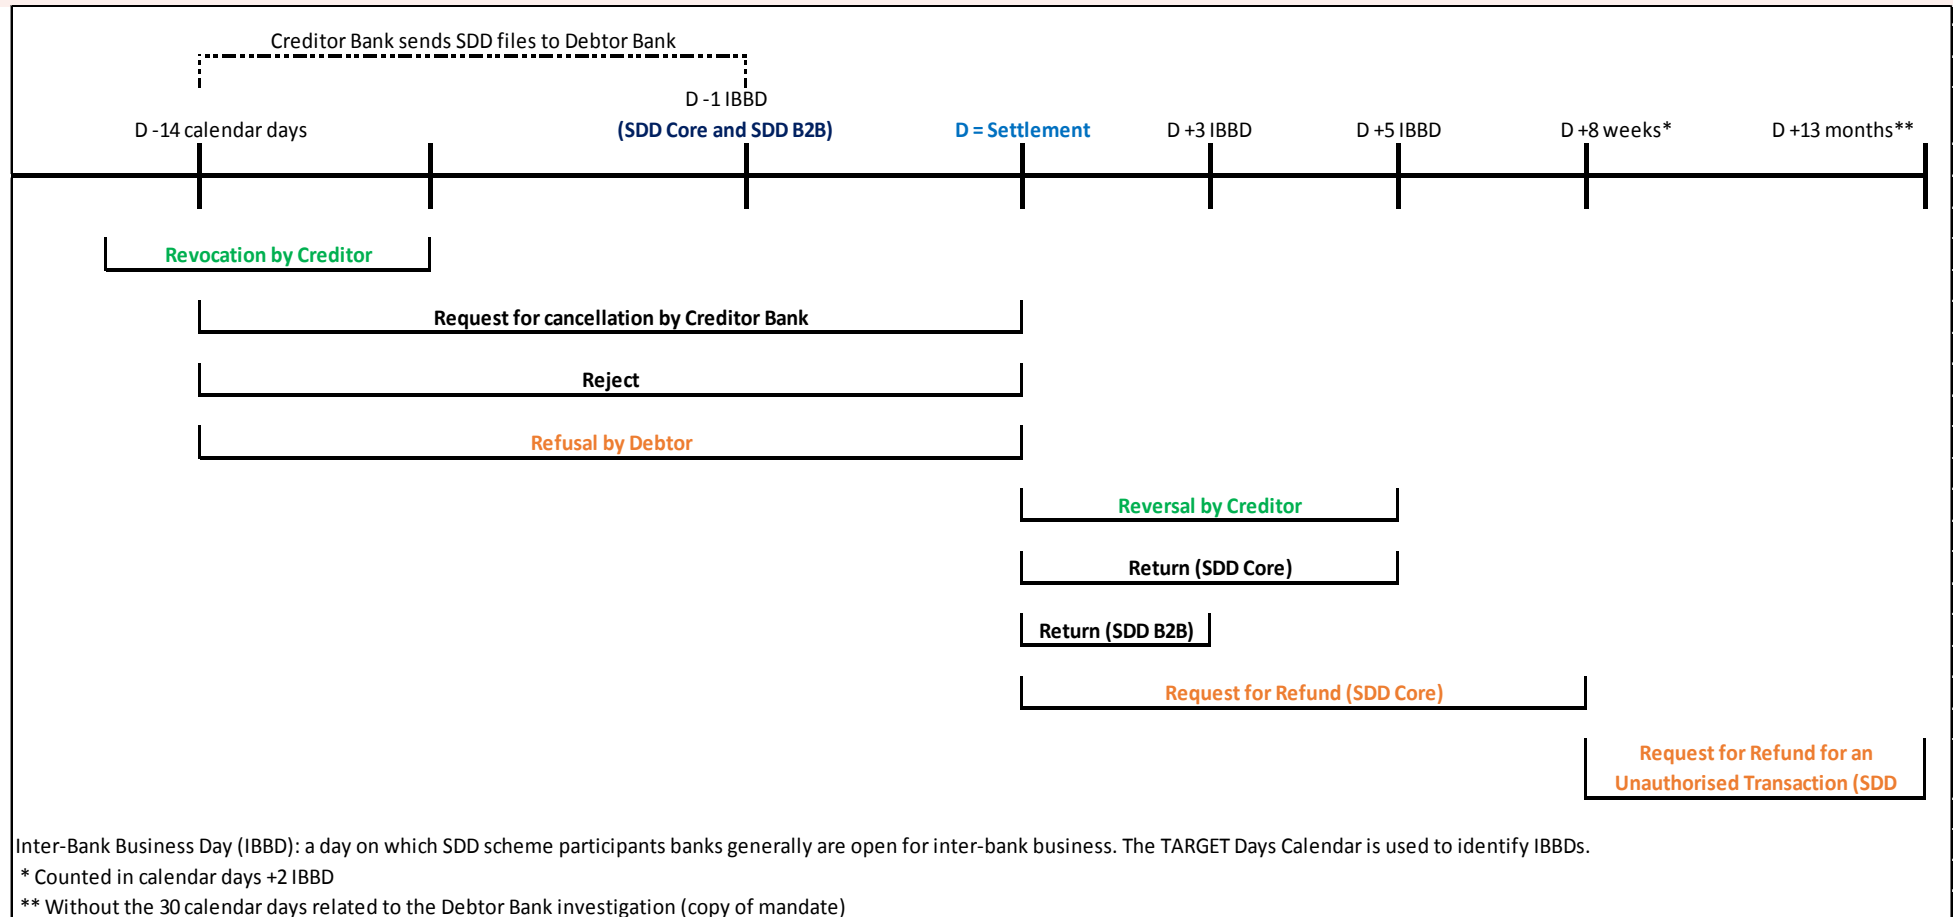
Creditor Bank sends SDD files to Debtor Bank

D -1 IBBD

D -14 calendar days

(SDD Core and SDD B2B)

D = Settlement

D +3 IBBD

D +5 IBBD

D +8 weeks*

D +13 months**

Revocation by Creditor

Request for cancellation by Creditor Bank

Reject

Refusal by Debtor

Reversal by Creditor

Return (SDD Core)

Return (SDD B2B)

Request for Refund (SDD Core)

Request for Refund for an Unauthorised Transaction (SDD

Inter-Bank Business Day (IBBD): a day on which SDD scheme participants banks generally are open for inter-bank business. The TARGET Days Calendar is used to identify IBBDs.

* Counted in calendar days +2 IBBD

** Without the 30 calendar days related to the Debtor Bank investigation (copy of mandate)